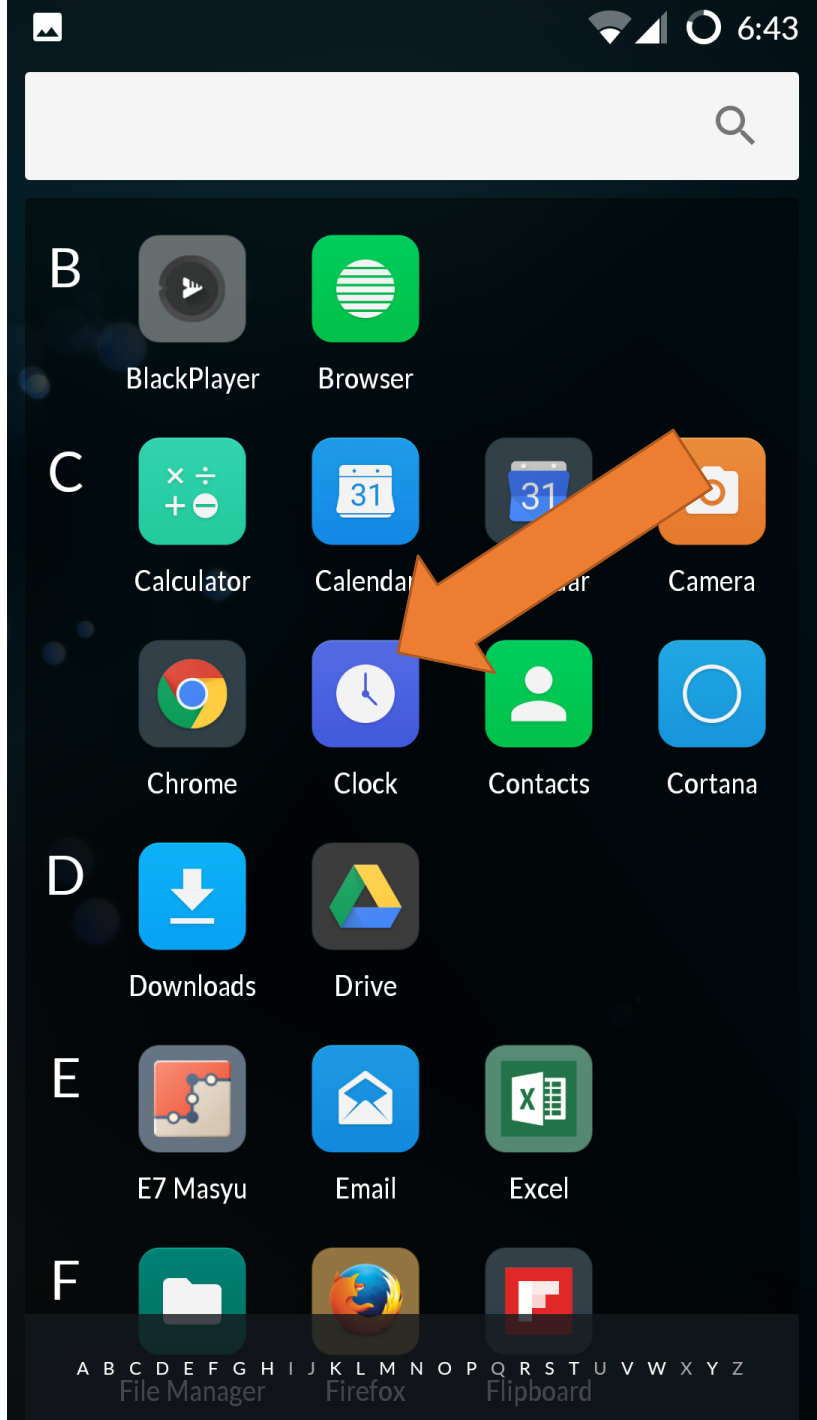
6:43

B
BlackPlayer
Browser

C
Calculator
31
Calendar
31
Calendar
Camera

Chrome
Clock
Contacts
Cortana

D
Downloads
Drive

E
E7 Masyu
Email
Excel

F
File Manager
Firefox
Flipboard

A B C D E F G H I J K L M N O P Q R S T U V W X Y Z